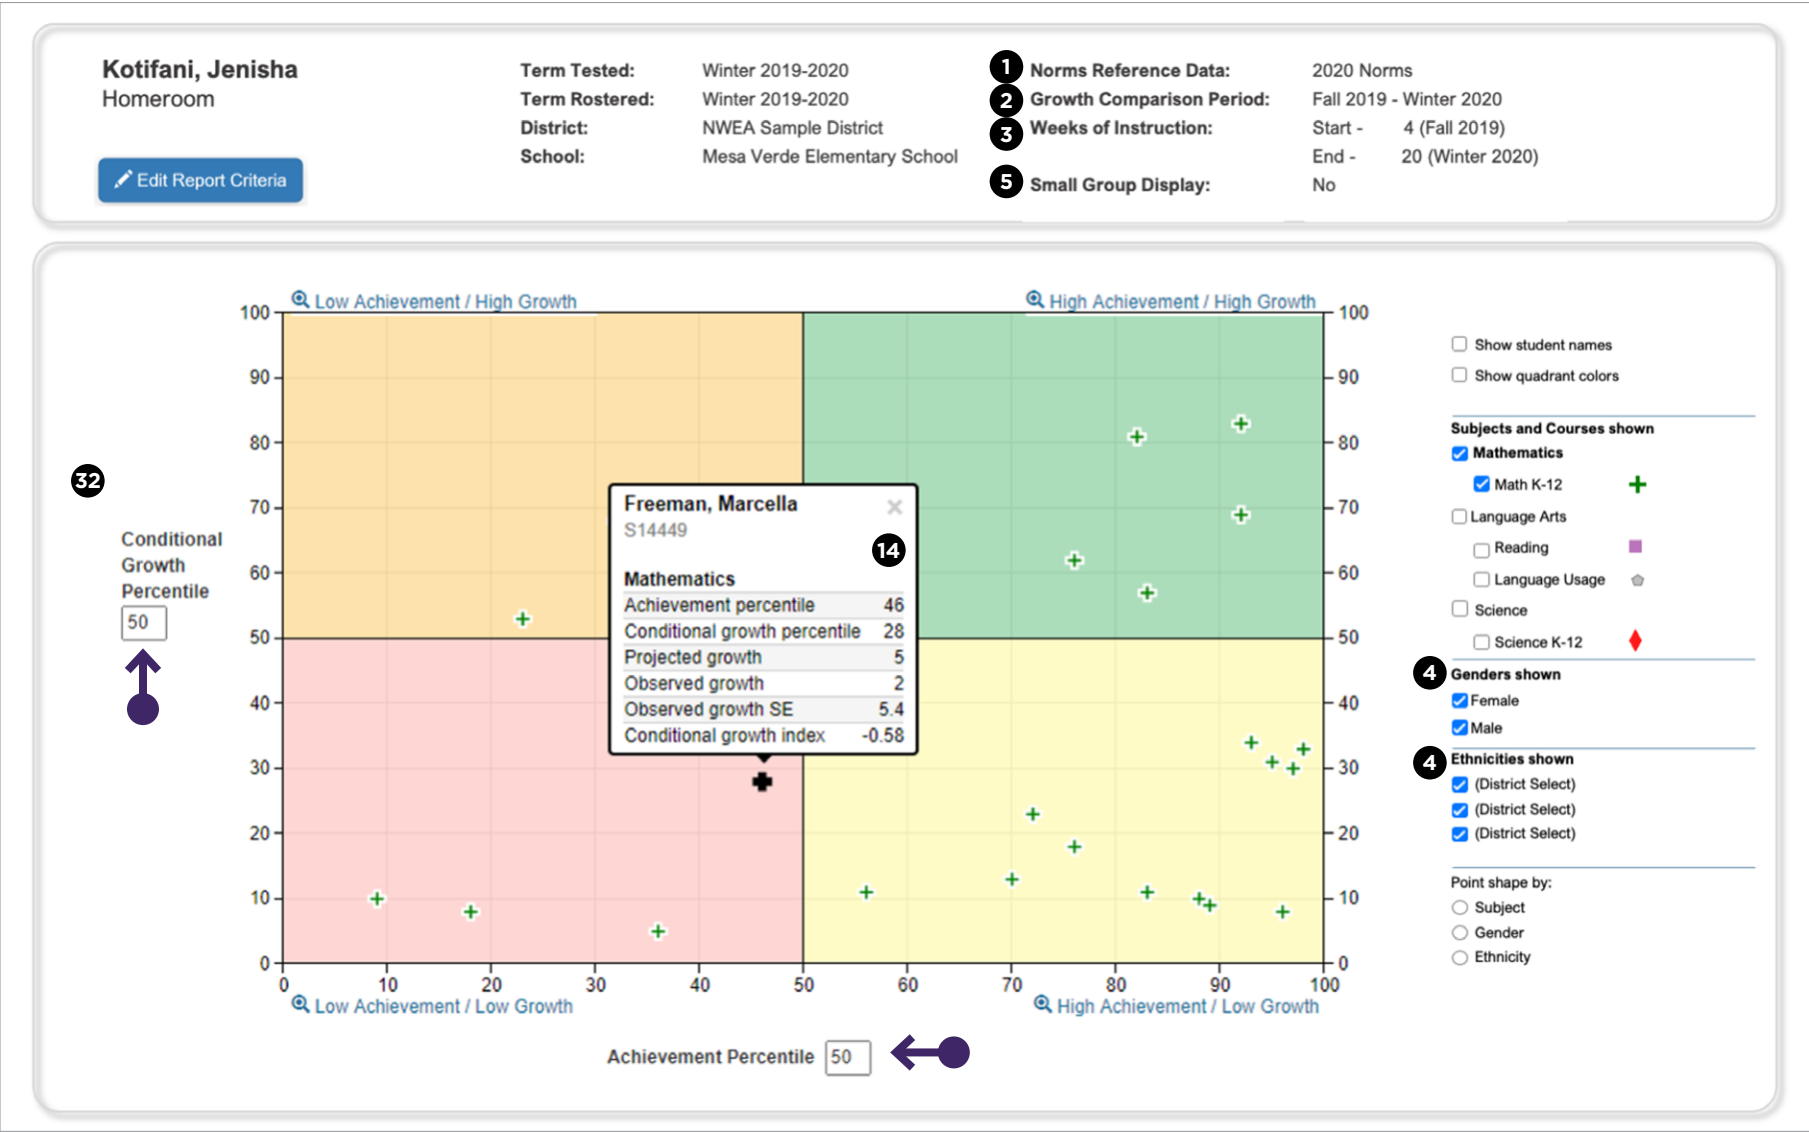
Kotifani, Jenisha
Homeroom

Edit Report Criteria

Term Tested: Winter 2019-2020
Term Rostered: Winter 2019-2020
District: NWEA Sample District
School: Mesa Verde Elementary School

1 Norms Reference Data: 2020 Norms
2 Growth Comparison Period: Fall 2019 - Winter 2020
3 Weeks of Instruction: Start - 4 (Fall 2019)
End - 20 (Winter 2020)
5 Small Group Display: No

Low Achievement / High Growth
High Achievement / High Growth

32

Conditional Growth Percentile
50

100
90
80
70
60
50
40
30
20
10
0

Freeman, Marcella
S14449
14

Mathematics

| Achievement percentile | 46 |
|---|---|
| Conditional growth percentile | 28 |
| Projected growth | 5 |
| Observed growth | 2 |
| Observed growth SE | 5.4 |
| Conditional growth index | -0.58 |

0 10 20 30 40 50 60 70 80 90 100

Low Achievement / Low Growth
High Achievement / Low Growth

Achievement Percentile 50

Show student names
Show quadrant colors

Subjects and Courses shown
Mathematics
Math K-12
Language Arts
Reading
Language Usage
Science
Science K-12

4 Genders shown
Female
Male

4 Ethnicities shown
(District Select)
(District Select)
(District Select)

Point shape by:
Subject
Gender
Ethnicity